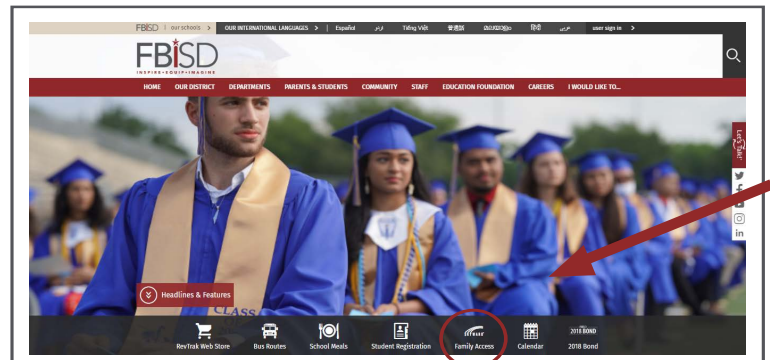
FBISD | our schools >   OUR INTERNATIONAL LANGUAGES >  |  Español   اردو   Tiếng Việt   普通话   മലയാളം   हिंदी   عربي   user sign in >

FBISD
INSPIRE • EQUIP • IMAGINE

HOME   OUR DISTRICT   DEPARTMENTS   PARENTS & STUDENTS   COMMUNITY   STAFF   EDUCATION FOUNDATION   CAREERS   I WOULD LIKE TO...

Let's Talk!

Headlines & Features

CLASS

RevTrak Web Store   Bus Routes   School Meals   Student Registration   Family Access   Calendar   2018 BOND 2018 Bond